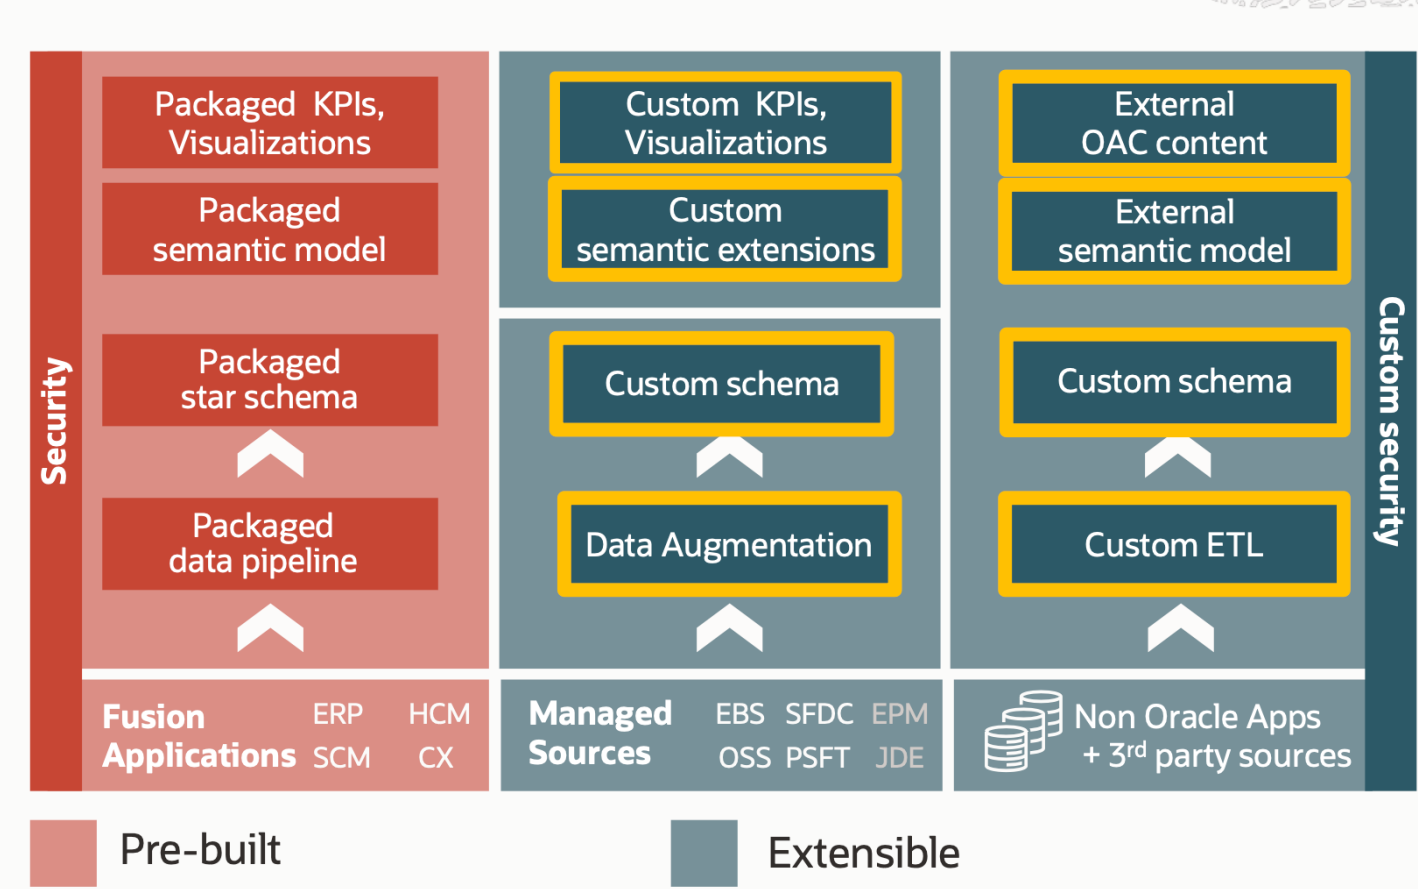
Security

Packaged KPIs, Visualizations

Packaged semantic model

Packaged star schema

Packaged data pipeline

Fusion Applications ERP HCM SCM CX

Custom KPIs, Visualizations

Custom semantic extensions

Custom schema

Data Augmentation

Managed Sources EBS SFDC EPM OSS PSFT JDE

External OAC content

External semantic model

Custom schema

Custom ETL

Non Oracle Apps + 3$^{rd}$ party sources

Custom security

Pre-built

Extensible